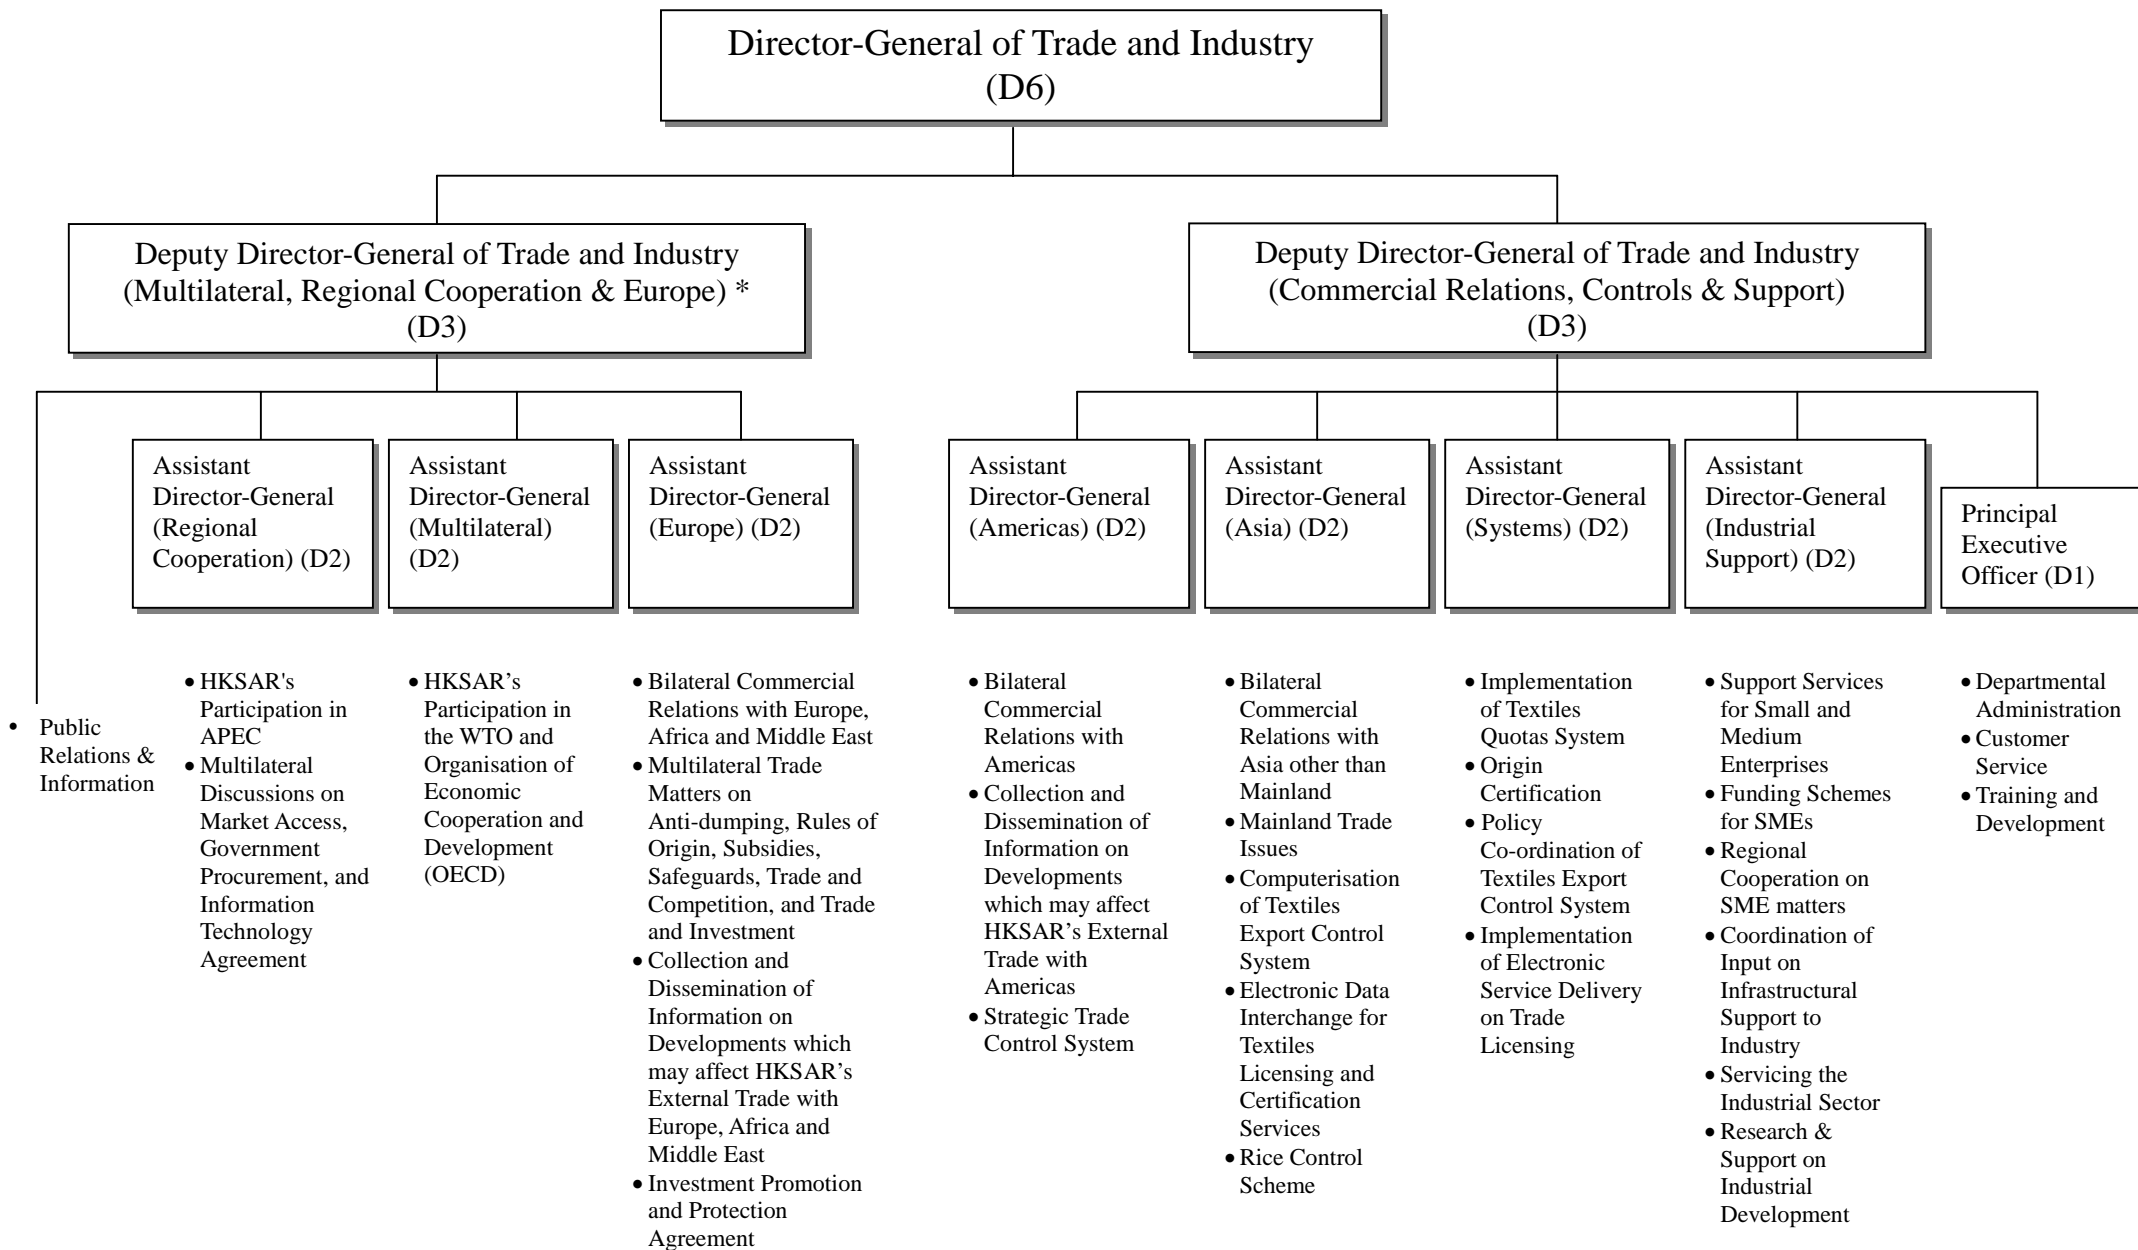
Director-General of Trade and Industry (D6)

Deputy Director-General of Trade and Industry (Multilateral, Regional Cooperation & Europe) * (D3)

Deputy Director-General of Trade and Industry (Commercial Relations, Controls & Support) (D3)

Assistant Director-General (Regional Cooperation) (D2)

Assistant Director-General (Multilateral) (D2)

Assistant Director-General (Europe) (D2)

Assistant Director-General (Americas) (D2)

Assistant Director-General (Asia) (D2)

Assistant Director-General (Systems) (D2)

Assistant Director-General (Industrial Support) (D2)

Principal Executive Officer (D1)

• Public Relations & Information

• HKSAR's Participation in APEC
• Multilateral Discussions on Market Access, Government Procurement, and Information Technology Agreement

• HKSAR’s Participation in the WTO and Organisation of Economic Cooperation and Development (OECD)

• Bilateral Commercial Relations with Europe, Africa and Middle East
• Multilateral Trade Matters on Anti-dumping, Rules of Origin, Subsidies, Safeguards, Trade and Competition, and Trade and Investment
• Collection and Dissemination of Information on Developments which may affect HKSAR’s External Trade with Europe, Africa and Middle East
• Investment Promotion and Protection Agreement

• Bilateral Commercial Relations with Americas
• Collection and Dissemination of Information on Developments which may affect HKSAR’s External Trade with Americas
• Strategic Trade Control System

• Bilateral Commercial Relations with Asia other than Mainland
• Mainland Trade Issues
• Computerisation of Textiles Export Control System
• Electronic Data Interchange for Textiles Licensing and Certification Services
• Rice Control Scheme

• Implementation of Textiles Quotas System
• Origin Certification
• Policy Co-ordination of Textiles Export Control System
• Implementation of Electronic Service Delivery on Trade Licensing

• Support Services for Small and Medium Enterprises
• Funding Schemes for SMEs
• Regional Cooperation on SME matters
• Coordination of Input on Infrastructural Support to Industry
• Servicing the Industrial Sector
• Research & Support on Industrial Development

• Departmental Administration
• Customer Service
• Training and Development